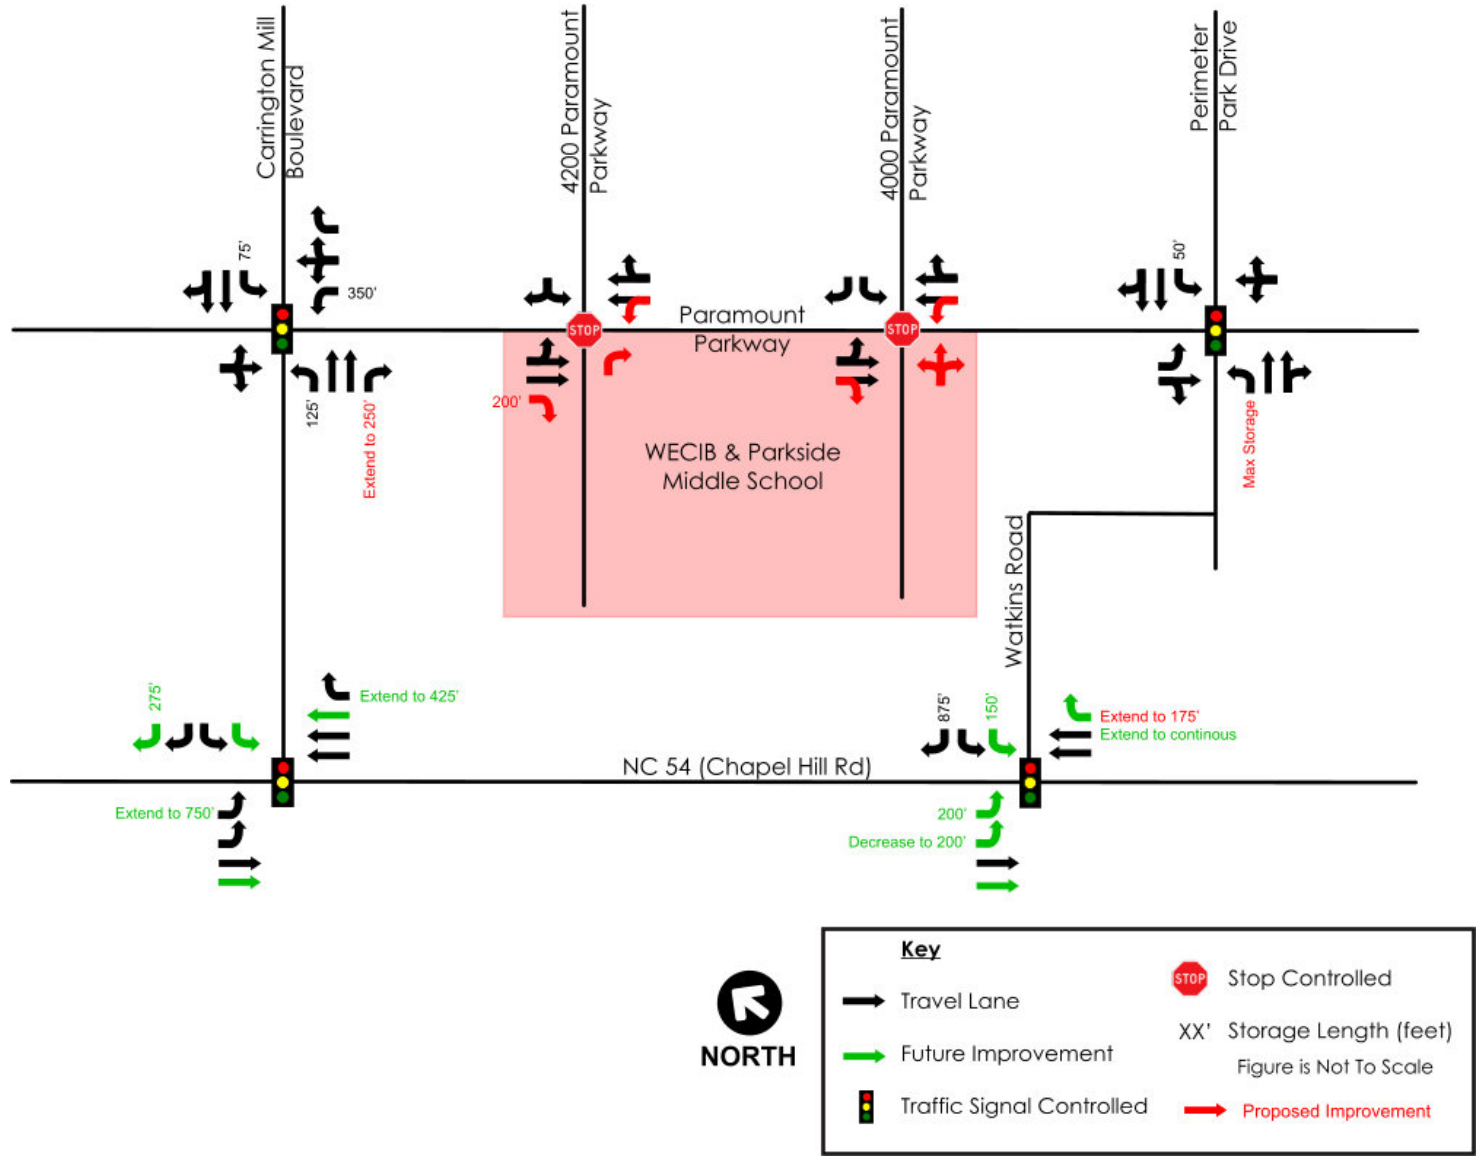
Carrington Mill Boulevard

4200 Paramount Parkway

4000 Paramount Parkway

Perimeter Park Drive

75'

350'

STOP

Paramount Parkway

STOP

50'

200'

125'

Extend to 250'

WECIB & Parkside Middle School

Max Storage

Watkins Road

275'

Extend to 425'

875'

150'

Extend to 175'

Extend to continous

NC 54 (Chapel Hill Rd)

Extend to 750'

200'

Decrease to 200'

NORTH

Key

Travel Lane

Future Improvement

Traffic Signal Controlled

STOP

Stop Controlled

XX' Storage Length (feet)

Figure is Not To Scale

Proposed Improvement